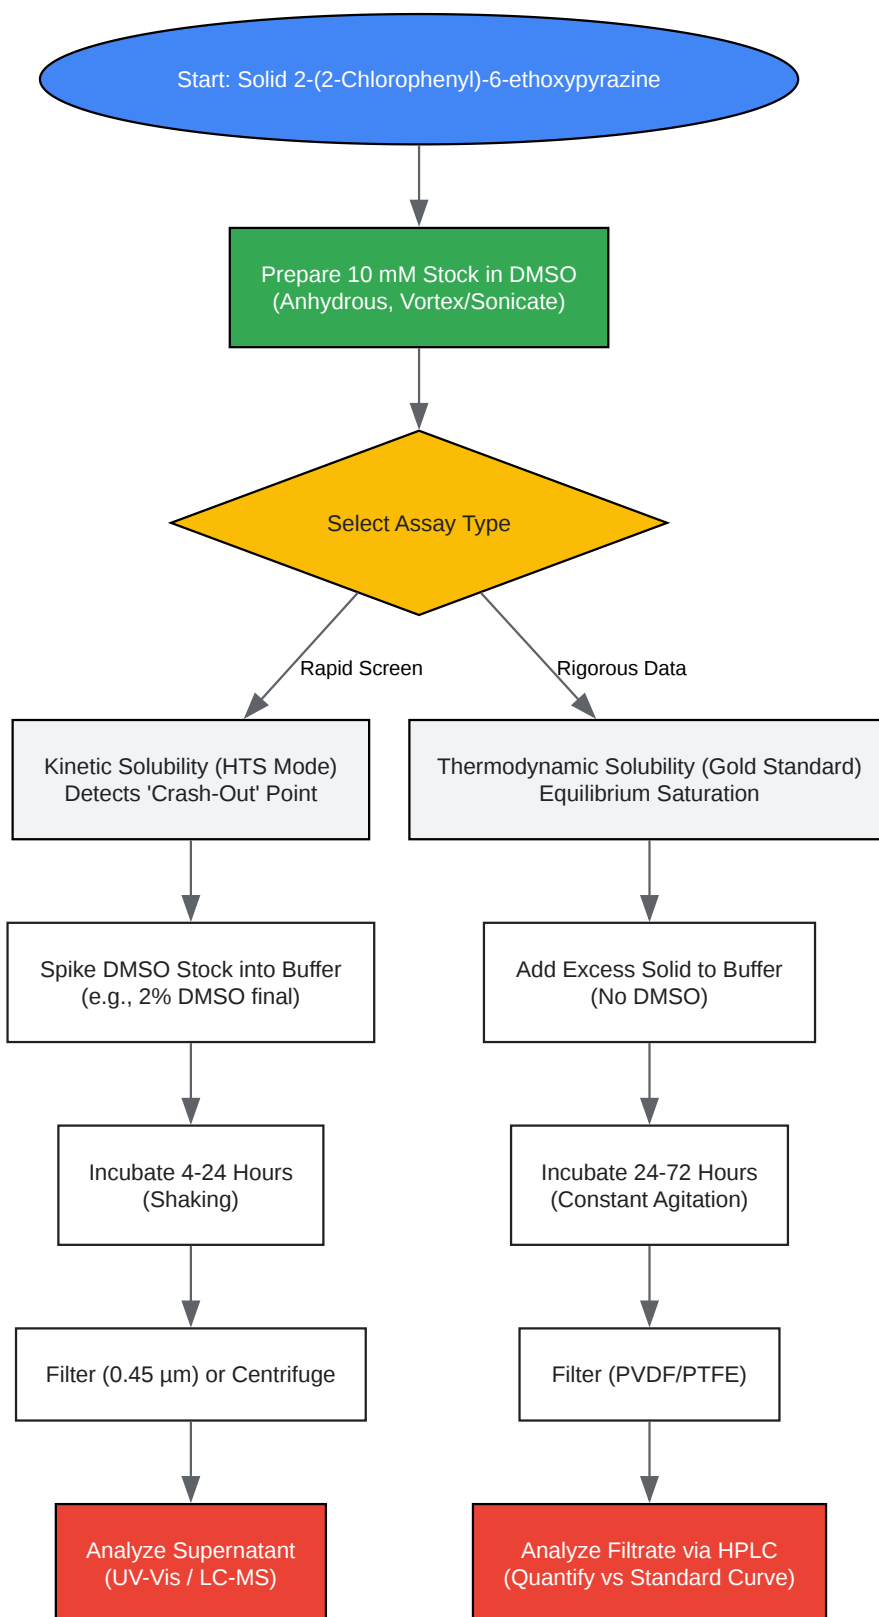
Start: Solid 2-(2-Chlorophenyl)-6-ethoxypyrazine

Prepare 10 mM Stock in DMSO
(Anhydrous, Vortex/Sonicate)

Select Assay Type

Rapid Screen

Rigorous Data

Kinetic Solubility (HTS Mode)
Detects 'Crash-Out' Point

Thermodynamic Solubility (Gold Standard)
Equilibrium Saturation

Spike DMSO Stock into Buffer
(e.g., 2% DMSO final)

Add Excess Solid to Buffer
(No DMSO)

Incubate 4-24 Hours
(Shaking)

Incubate 24-72 Hours
(Constant Agitation)

Filter (0.45 µm) or Centrifuge

Filter (PVDF/PTFE)

Analyze Supernatant
(UV-Vis / LC-MS)

Analyze Filtrate via HPLC
(Quantify vs Standard Curve)